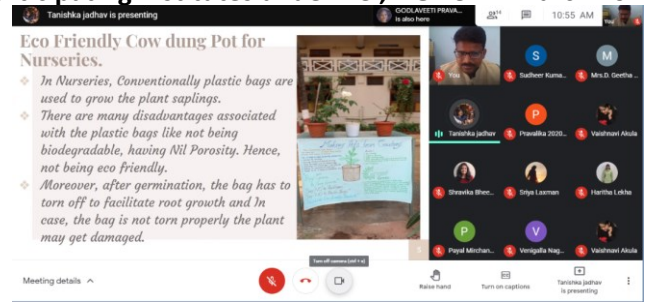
Tanishka jadhav is presenting

GODLAVEETI PRAVA... is also here

10:55 AM

You

Eco Friendly Cow dung Pot for Nurseries.

In Nurseries, Conventionally plastic bags are used to grow the plant saplings.

There are many disadvantages associated with the plastic bags like not being biodegradable, having Nil Porosity. Hence, not being eco friendly.

Moreover, after germination, the bag has to torn off to facilitate root growth and In case, the bag is not torn properly the plant may get damaged.

You

Sudheer Kuma...

Mrs.D. Geetha ...

Tanishka jadhav

Pravalika 2020...

Vaishnavi Akula

Shravika Bhee...

Sriya Laxman

Haritha Lekha

Payal Mirchan...

Venigalla Nag...

Vaishnavi Akula

Meeting details

Turn off camera (ctrl + e)

Raise hand

Turn on captions

Tanishka jadhav is presenting